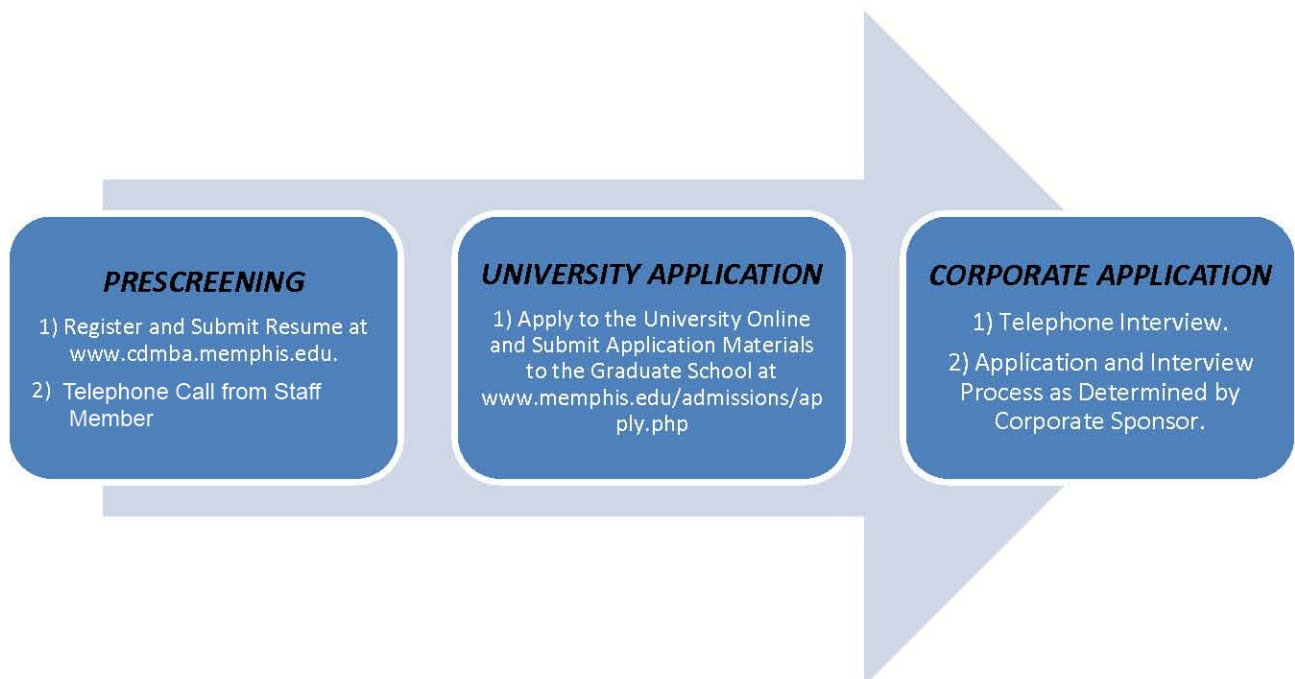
PRESCREENING

1) Register and Submit Resume at www.cdmba.memphis.edu.

2) Telephone Call from Staff Member

UNIVERSITY APPLICATION

1) Apply to the University Online and Submit Application Materials to the Graduate School at www.memphis.edu/admissions/apply.php

CORPORATE APPLICATION

1) Telephone Interview.

2) Application and Interview Process as Determined by Corporate Sponsor.